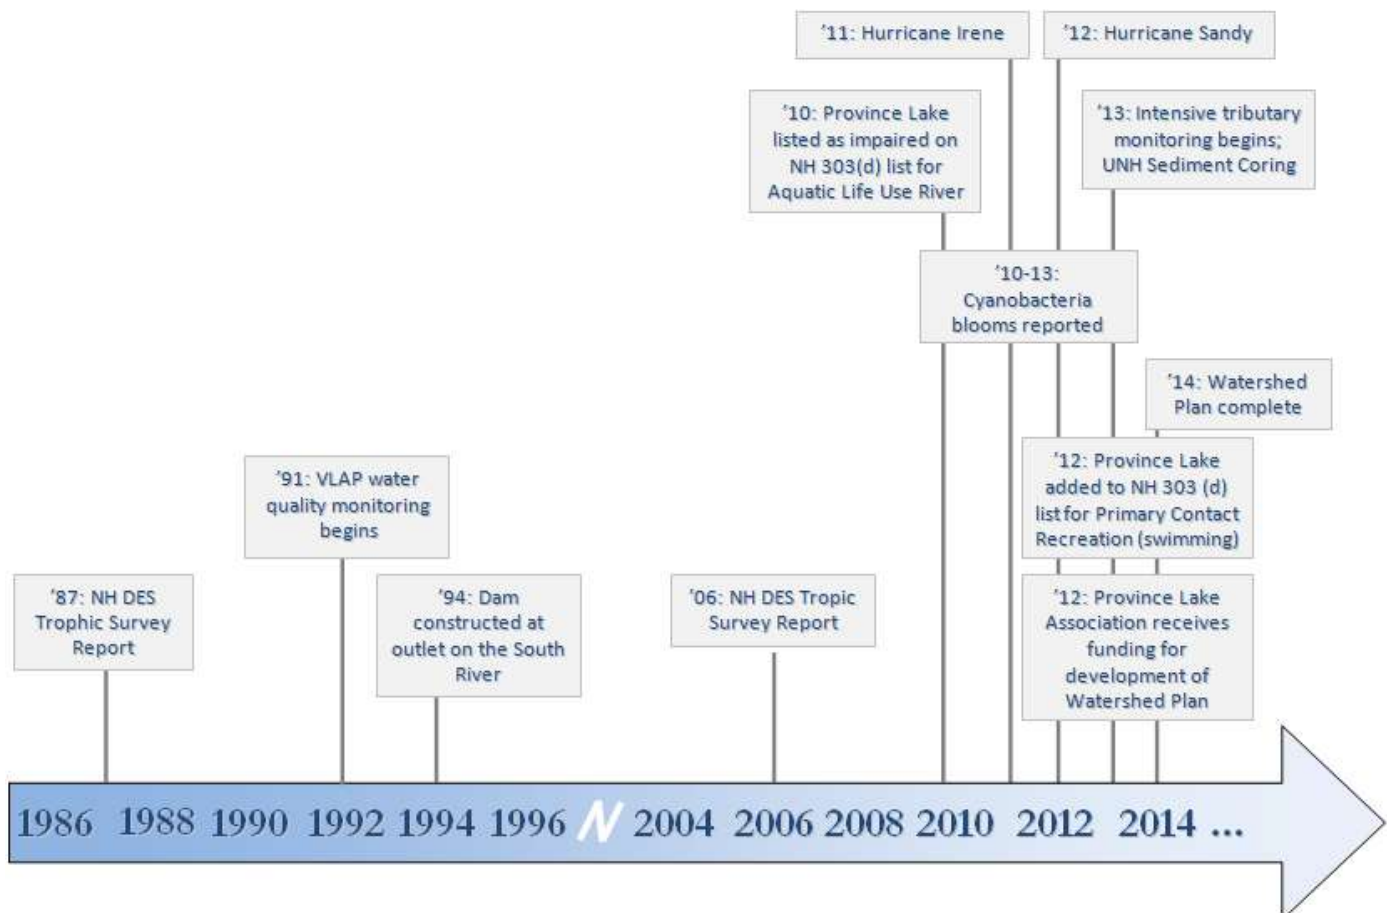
'11: Hurricane Irene

'12: Hurricane Sandy

'10: Province Lake listed as impaired on NH 303(d) list for Aquatic Life Use River

'13: Intensive tributary monitoring begins; UNH Sediment Coring

'10-13: Cyanobacteria blooms reported

'14: Watershed Plan complete

'91: VLAP water quality monitoring begins

'12: Province Lake added to NH 303 (d) list for Primary Contact Recreation (swimming)

'87: NH DES Trophic Survey Report

'94: Dam constructed at outlet on the South River

'06: NH DES Tropic Survey Report

'12: Province Lake Association receives funding for development of Watershed Plan

1986 1988 1990 1992 1994 1996 2004 2006 2008 2010 2012 2014 ...